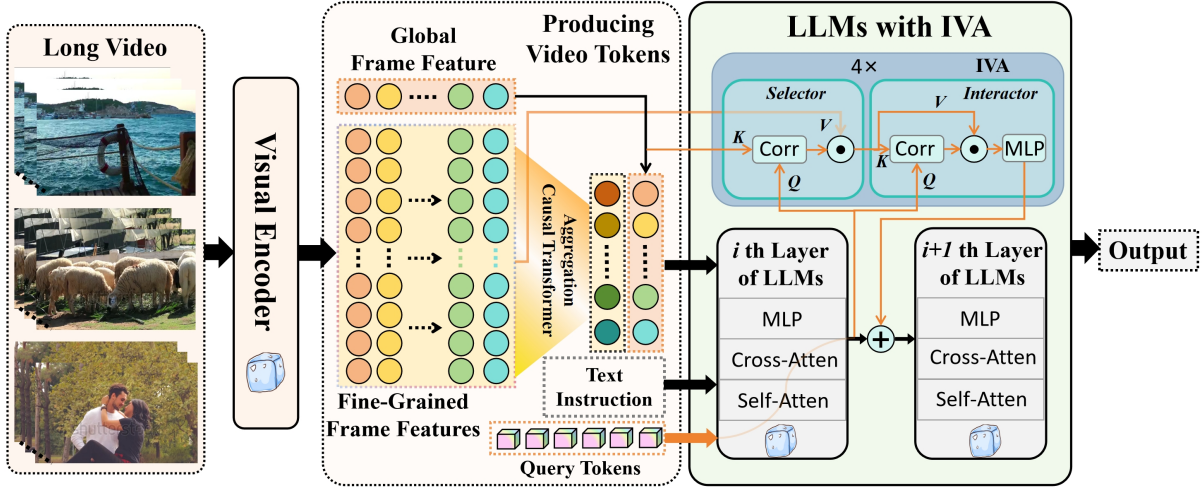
Long Video

Visual Encoder

Global Frame Feature

Producing Video Tokens

Aggregation Causal Transformer

Fine-Grained Frame Features

Text Instruction

Query Tokens

LLMs with IVA

4×

IVA

Selector

Interactor

K

V

Corr

Q

K

V

Corr

Q

MLP

$i$ th Layer of LLMs

MLP

Cross-Atten

Self-Atten

$i+1$ th Layer of LLMs

MLP

Cross-Atten

Self-Atten

Output